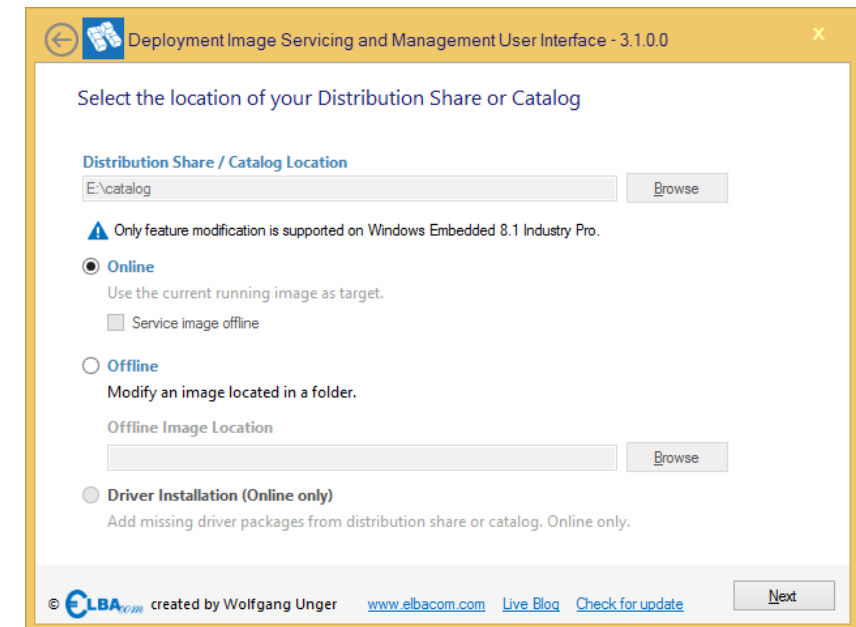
Deployment Image Servicing and Management User Interface - 3.1.0.0

x

Select the location of your Distribution Share or Catalog

Distribution Share / Catalog Location

E:\catalog

Browse

Only feature modification is supported on Windows Embedded 8.1 Industry Pro.

Online

Use the current running image as target.

Service image offline

Offline

Modify an image located in a folder.

Offline Image Location

Browse

Driver Installation (Online only)

Add missing driver packages from distribution share or catalog. Online only.

© ELBAcom created by Wolfgang Unger www.elbacom.com Live Blog Check for update

Next